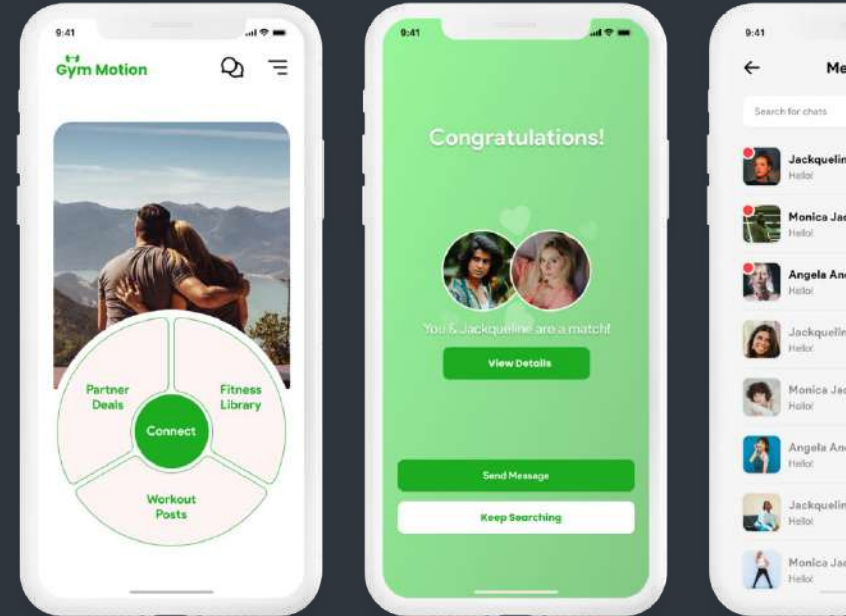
9:41

Gym Motion

Partner Deals

Fitness Library

Connect

Workout Posts

9:41

Congratulations!

You & Jackqueline are a match!

View Details

Send Message

Keep Searching

9:41

Me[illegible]

Search for chats

Jackquelin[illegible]
Hello!

Monica Jac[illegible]
Hello!

Angela An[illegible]
Hello!

Jackquelin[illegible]
Hello!

Monica Jac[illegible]
Hello!

Angela An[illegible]
Hello!

Jackquelin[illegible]
Hello!

Monica Jac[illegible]
Hello!